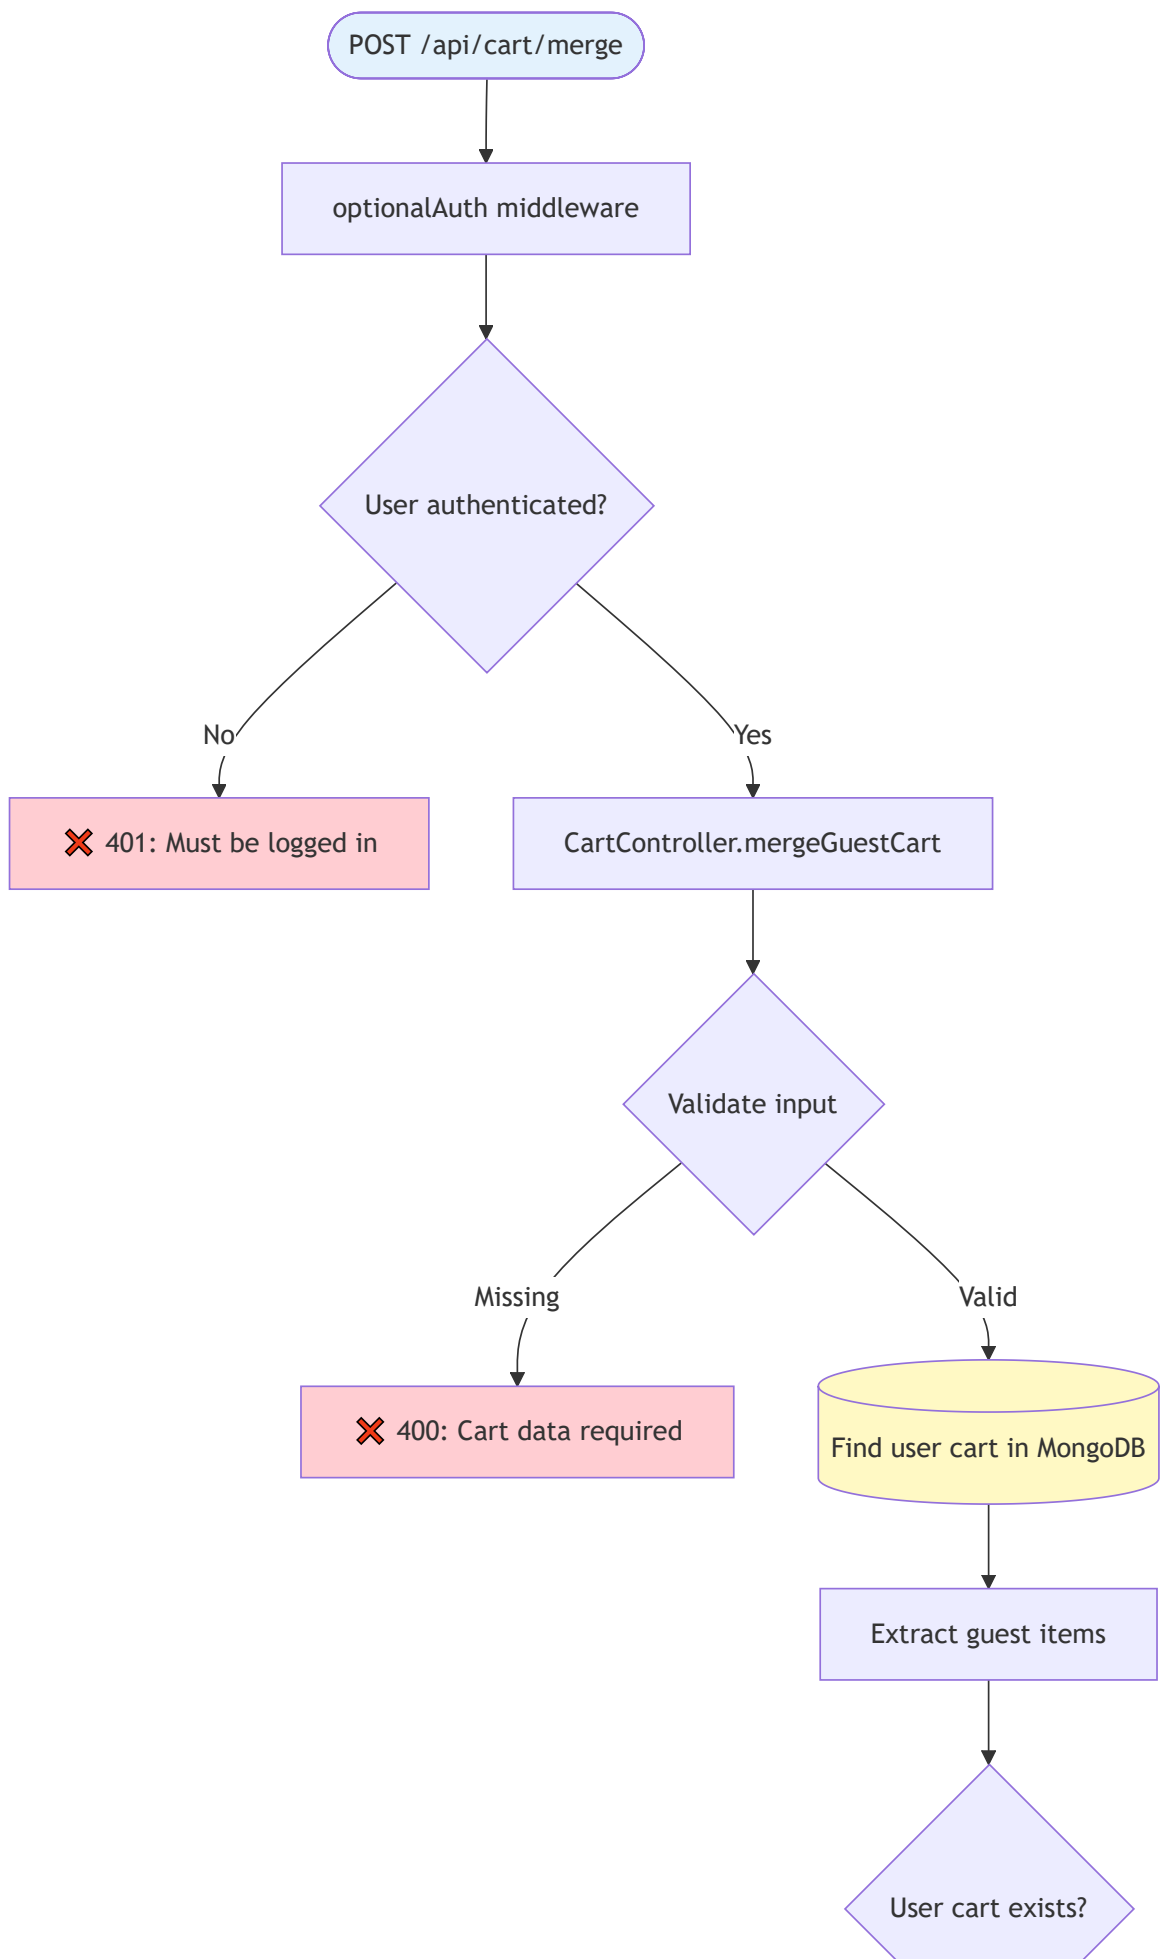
POST /api/cart/merge

optionalAuth middleware

User authenticated?

No

Yes

❌ 401: Must be logged in

CartController.mergeGuestCart

Validate input

Missing

Valid

❌ 400: Cart data required

Find user cart in MongoDB

Extract guest items

User cart exists?